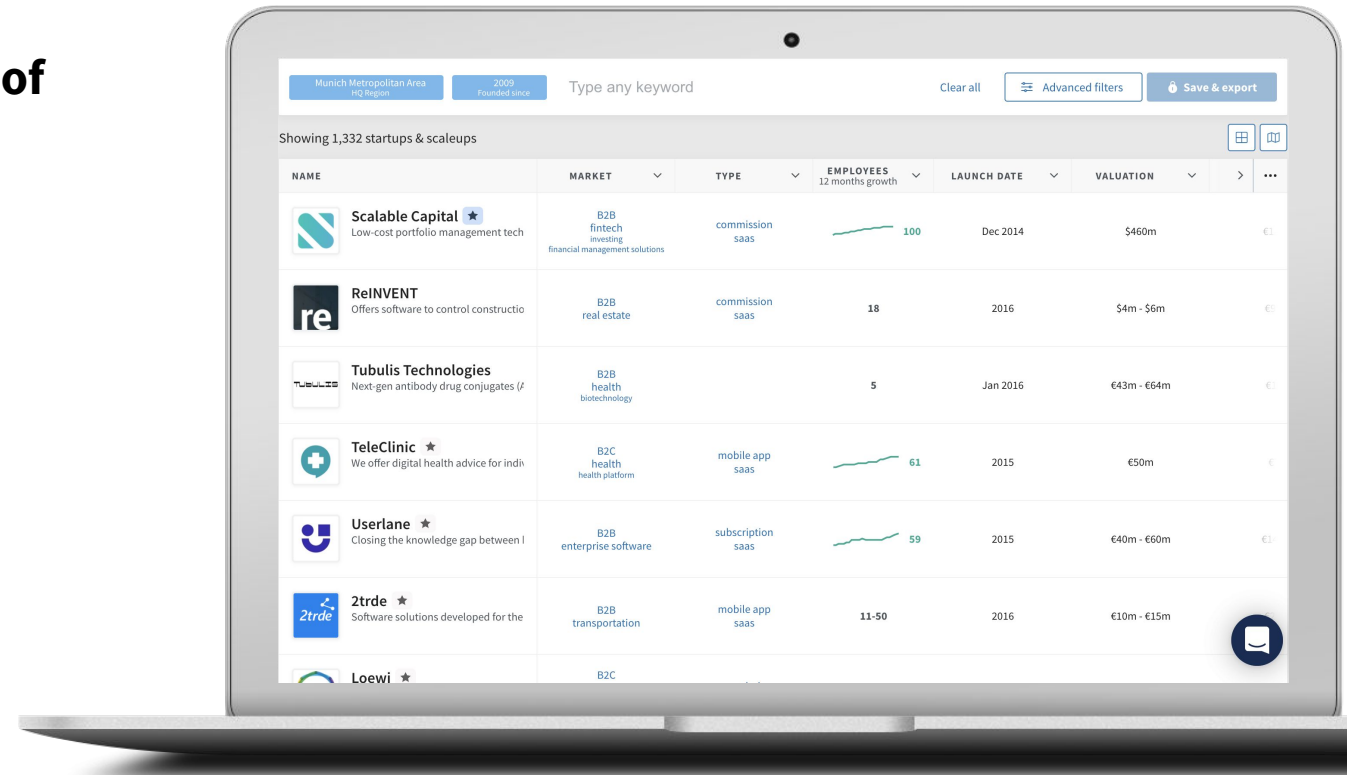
of

Munich Metropolitan Area
HQ Region

2009
Founded since

Type any keyword

Clear all

Advanced filters

Save & export

Showing 1,332 startups & scaleups

| NAME | MARKET | TYPE | EMPLOYEES 12 months growth | LAUNCH DATE | VALUATION |
|---|---|---|---|---|---|
| Scalable Capital Low-cost portfolio management tech | B2B fintech investing financial management solutions | commission saas | 100 | Dec 2014 | $460m |
| ReINVENT Offers software to control constructio | B2B real estate | commission saas | 18 | 2016 | $4m - $6m |
| Tubulis Technologies Next-gen antibody drug conjugates (A | B2B health biotechnology | | 5 | Jan 2016 | €43m - €64m |
| TeleClinic We offer digital health advice for indiv | B2C health health platform | mobile app saas | 61 | 2015 | €50m |
| Userlane Closing the knowledge gap between l | B2B enterprise software | subscription saas | 59 | 2015 | €40m - €60m |
| 2trde Software solutions developed for the | B2B transportation | mobile app saas | 11-50 | 2016 | €10m - €15m |
| Loewi | B2C | | | | |

re

TUBULIS

2trde